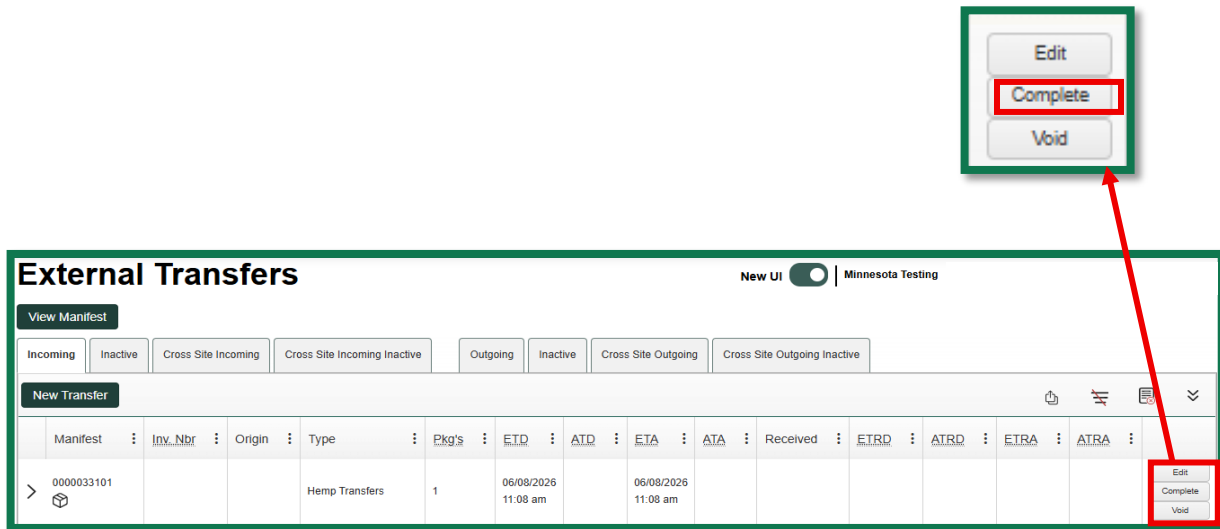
Edit
Complete
Void

External Transfers

New UI | Minnesota Testing

View Manifest

Incoming | Inactive | Cross Site Incoming | Cross Site Incoming Inactive | Outgoing | Inactive | Cross Site Outgoing | Cross Site Outgoing Inactive

New Transfer

| | Manifest | Inv. Nbr | Origin | Type | Pkg's | ETD | ATD | ETA | ATA | Received | ETRD | ATRD | ETRA | ATRA | |
|---|---|---|---|---|---|---|---|---|---|---|---|---|---|---|---|
| > | 0000033101 | | | Hemp Transfers | 1 | 06/08/2026 11:08 am | | 06/08/2026 11:08 am | | | | | | | Edit Complete Void |